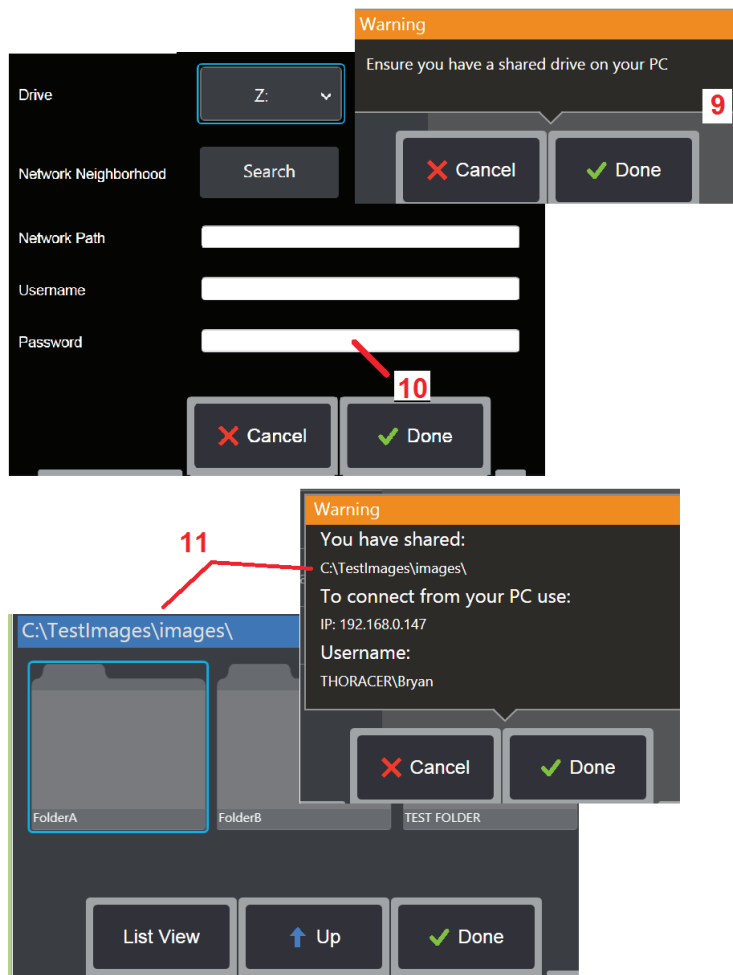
Warning

Ensure you have a shared drive on your PC

9

Cancel

Done

Drive

Z:

Network Neighborhood

Search

Network Path

Username

Password

10

Cancel

Done

11

Warning

You have shared:

C:\TestImages\images\

To connect from your PC use:

IP: 192.168.0.147

Username:

THORACER\Bryan

Cancel

Done

C:\TestImages\images\

FolderA

FolderB

TEST FOLDER

List View

Up

Done